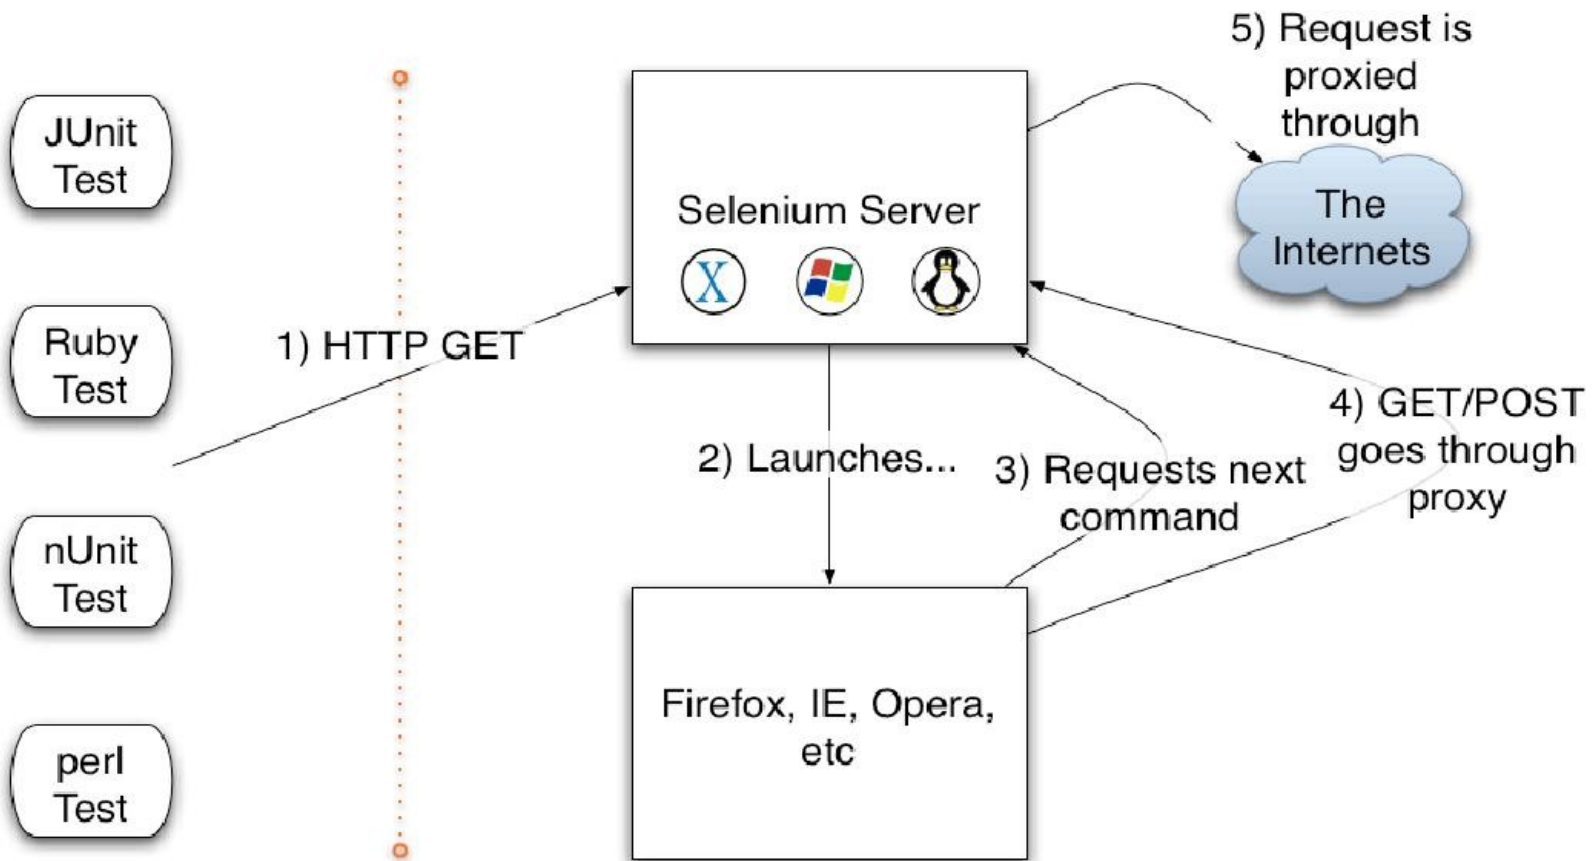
JUnit Test

Ruby Test

nUnit Test

perl Test

1) HTTP GET

Selenium Server

X

5) Request is proxied through

The Internets

2) Launches...

3) Requests next command

4) GET/POST goes through proxy

Firefox, IE, Opera, etc